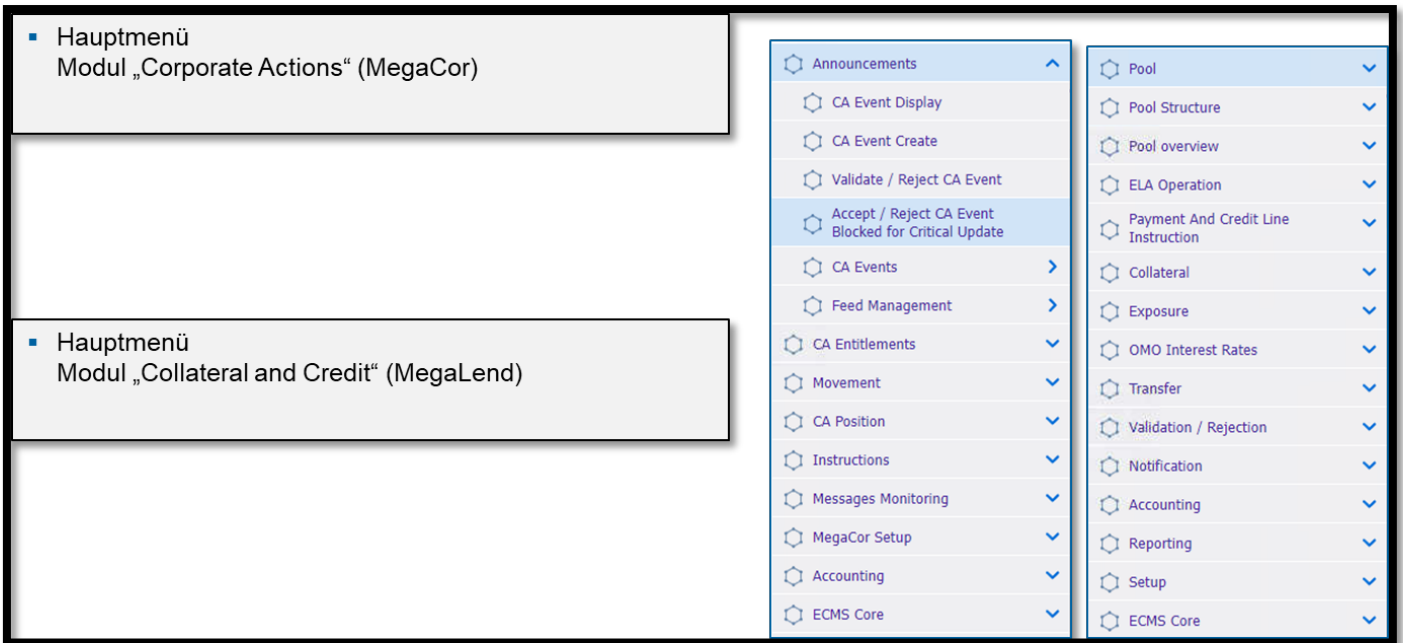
Hauptmenü
Modul „Corporate Actions“ (MegaCor)

Hauptmenü
Modul „Collateral and Credit“ (MegaLend)

Announcements
CA Event Display
CA Event Create
Validate / Reject CA Event
Accept / Reject CA Event Blocked for Critical Update
CA Events
Feed Management
CA Entitlements
Movement
CA Position
Instructions
Messages Monitoring
MegaCor Setup
Accounting
ECMS Core

Pool
Pool Structure
Pool overview
ELA Operation
Payment And Credit Line Instruction
Collateral
Exposure
OMO Interest Rates
Transfer
Validation / Rejection
Notification
Accounting
Reporting
Setup
ECMS Core